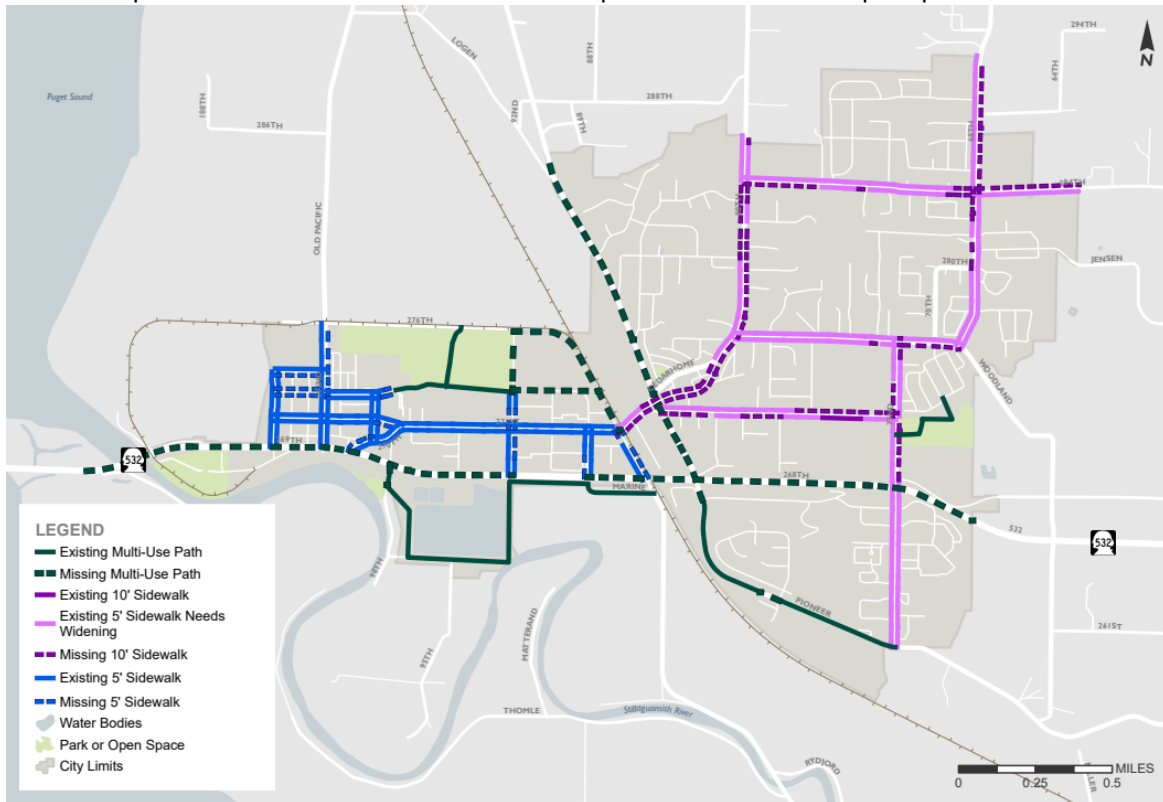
N

294TH

LOGEN

88TH

64TH

Puget Sound

108TH

286TH

288TH

92ND

89TH

OLD PACIFIC

JENSEN

280TH

276TH

DAHLHOFF

WOODLAND

78TH

532

268TH

MARINE

532

98TH

95TH

MATTERAND

PIONEER

261ST

THOMLE

Stillaguamish River

RYDJORD

LEGEND
Existing Multi-Use Path
Missing Multi-Use Path
Existing 10' Sidewalk
Existing 5' Sidewalk Needs Widening
Missing 10' Sidewalk
Existing 5' Sidewalk
Missing 5' Sidewalk
Water Bodies
Park or Open Space
City Limits

0 0.25 0.5 MILES